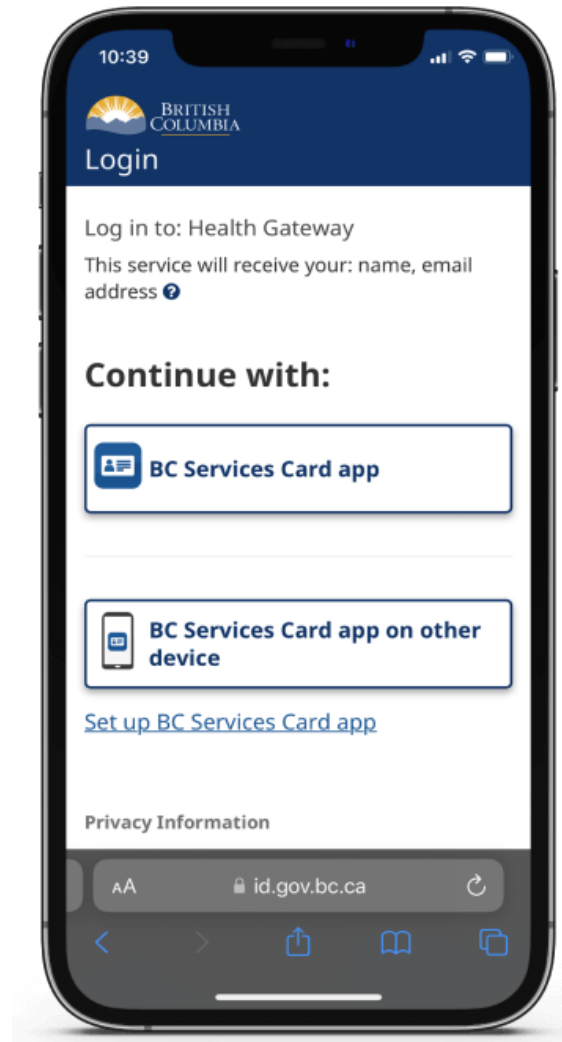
10:39

British Columbia

Login

Log in to: Health Gateway

This service will receive your: name, email address

Continue with:

BC Services Card app

BC Services Card app on other device

Set up BC Services Card app

Privacy Information

AA id.gov.bc.ca